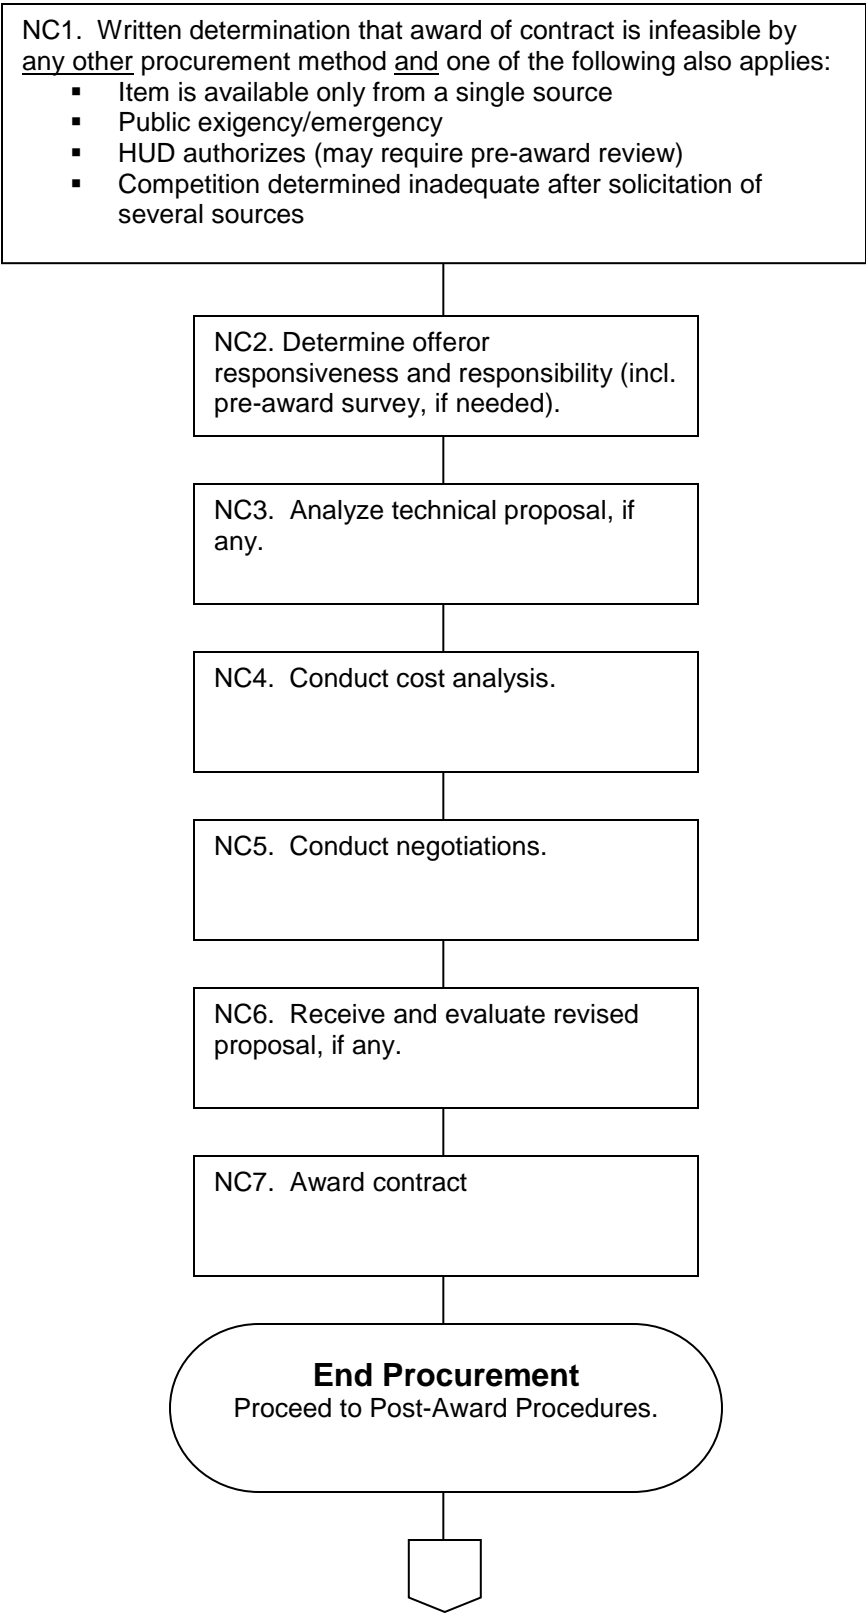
NC1. Written determination that award of contract is infeasible by any other procurement method and one of the following also applies:
- Item is available only from a single source
- Public exigency/emergency
- HUD authorizes (may require pre-award review)
- Competition determined inadequate after solicitation of several sources

NC2. Determine offeror responsiveness and responsibility (incl. pre-award survey, if needed).

NC3. Analyze technical proposal, if any.

NC4. Conduct cost analysis.

NC5. Conduct negotiations.

NC6. Receive and evaluate revised proposal, if any.

NC7. Award contract

End Procurement
Proceed to Post-Award Procedures.